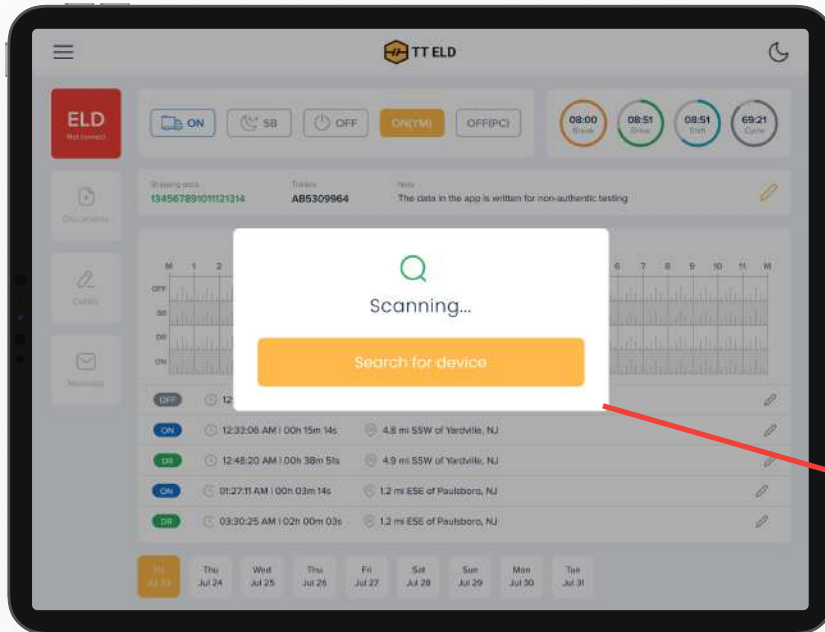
TT ELD

ELD
Not connect

ON
SB
OFF
ON(YM)
OFF(PC)

08:00
Break
08:51
Drive
08:51
Shift
69:21
Cycle

Documents
Shipping docs
134567891011121314
Trailers
AB5309964
Note
The data in the app is written for non-authentic testing

Codes

Messages

M 1 2 6 7 8 9 10 11 M
OFF
SB
DR
ON

Scanning...

Search for device

OFF 12:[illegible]
ON 12:33:06 AM | 00h 15m 14s 4.8 mi SSW of Yardville, NJ
DR 12:48:20 AM | 00h 38m 51s 4.9 mi SSW of Yardville, NJ
ON 01:27:11 AM | 00h 03m 14s 1.2 mi ESE of Paulsboro, NJ
DR 03:30:25 AM | 02h 00m 03s 1.2 mi ESE of Paulsboro, NJ

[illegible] Jul 23
Thu Jul 24
Wed Jul 25
Thu Jul 26
Fri Jul 27
Sat Jul 28
Sun Jul 29
Mon Jul 30
Tue Jul 31